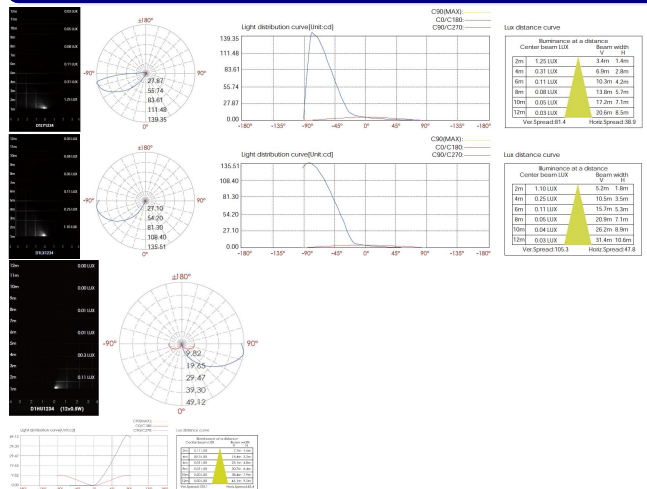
D1UP1234

±180°

-90°

90°

27.87
55.74
83.61
111.48
139.35

0°

C90(MAX):
C0/C180:
C90/C270:

Light distribution curve[Unit:cd]

139.35
111.48
83.61
55.74
27.87
0.00

-180° -135° -90° -45° 0° 45° 90° -135° +180°

Lux distance curve

Illuminance at a distance
Center beam LUX Beam width
V H

| | | | |
|---|---|---|---|
| 2m | 1.25 LUX | 3.4m | 1.4m |
| 4m | 0.31 LUX | 6.9m | 2.8m |
| 6m | 0.11 LUX | 10.3m | 4.2m |
| 8m | 0.08 LUX | 13.8m | 5.7m |
| 10m | 0.05 LUX | 17.2m | 7.1m |
| 12m | 0.03 LUX | 20.6m | 8.5m |

Ver.Spread:81.4 Horiz.Spread:38.9

D1U1234

±180°

-90°

90°

27.10
54.20
81.30
108.40
135.51

0°

C90(MAX):
C0/C180:
C90/C270:

Light distribution curve[Unit:cd]

135.51
108.40
81.30
54.20
27.10
0.00

-180° -135° -90° -45° 0° 45° 90° -135° +180°

Lux distance curve

Illuminance at a distance
Center beam LUX Beam width
V H

| | | | |
|---|---|---|---|
| 2m | 1.10 LUX | 5.2m | 1.8m |
| 4m | 0.25 LUX | 10.5m | 3.5m |
| 6m | 0.11 LUX | 15.7m | 5.3m |
| 8m | 0.05 LUX | 20.9m | 7.1m |
| 10m | 0.04 LUX | 26.2m | 8.9m |
| 12m | 0.03 LUX | 31.4m | 10.6m |

Ver.Spread:105.3 Horiz.Spread:47.8

12m
11m 0.00 LUX
10m
9m
8m 0.01 LUX
7m
6m 0.01 LUX
5m
4m 00.3 LUX
3m
2m 0.11 LUX
1m

D1HU1234 (12x0.8W)

±180°

-90°

90°

9.82
19.65
29.47
39.30
49.12

0°

C90(MAX):
C0/C180:
C90/C270:

Light distribution curve[Unit:cd]

49.12
39.30
29.47
19.65
9.82
0.00

Lux distance curve

Illuminance at a distance
Center beam LUX Beam width

| | | | |
|---|---|---|---|
| 2m | 0.11 LUX | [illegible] | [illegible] |
| 4m | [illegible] | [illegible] | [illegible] |
| 6m | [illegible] | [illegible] | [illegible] |
| 8m | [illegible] | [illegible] | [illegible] |
| 10m | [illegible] | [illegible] | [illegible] |
| 12m | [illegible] | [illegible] | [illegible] |

Ver.Spread:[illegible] Horiz.Spread:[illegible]